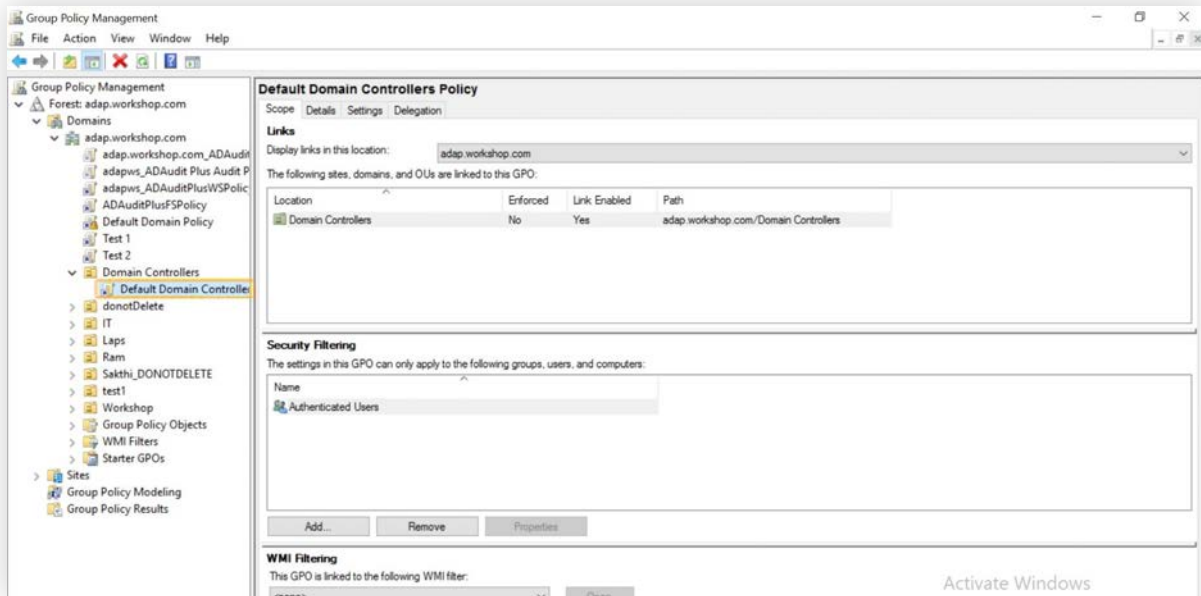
Group Policy Management

File Action View Window Help

Group Policy Management
Forest: adap.workshop.com
Domains
adap.workshop.com
adap.workshop.com_ADAudit
adapws_ADAudit Plus Audit P
adapws_ADAuditPlusWSPolic
ADAuditPlusFSPolicy
Default Domain Policy
Test 1
Test 2
Domain Controllers
Default Domain Controller
donotDelete
IT
Laps
Ram
Sakthi_DONOTDELETE
test1
Workshop
Group Policy Objects
WMI Filters
Starter GPOs
Sites
Group Policy Modeling
Group Policy Results

Default Domain Controllers Policy

Scope Details Settings Delegation

Links

Display links in this location: adap.workshop.com

The following sites, domains, and OUs are linked to this GPO:

| Location | Enforced | Link Enabled | Path |
|---|---|---|---|
| Domain Controllers | No | Yes | adap.workshop.com/Domain Controllers |

Security Filtering

The settings in this GPO can only apply to the following groups, users, and computers:

| Name |
|---|
| Authenticated Users |

Add... Remove Properties

WMI Filtering

This GPO is linked to the following WMI filter:

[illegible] Open

Activate Windows